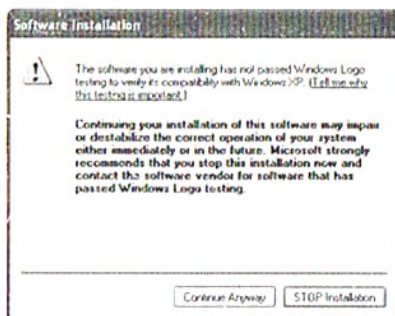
Software Installation

The software you are installing has not passed Windows Logo testing to verify its compatibility with Windows XP. (Tell me why this testing is important.)

Continuing your installation of this software may impair or destabilize the correct operation of your system either immediately or in the future. Microsoft strongly recommends that you stop this installation now and contact the software vendor for software that has passed Windows Logo testing.

Continue Anyway

STOP Installation